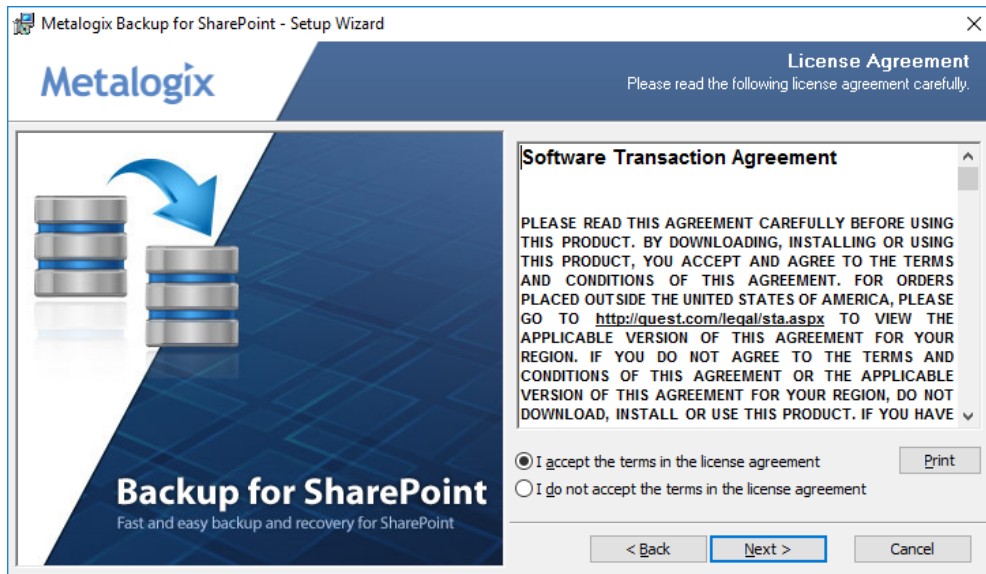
Metalogix Backup for SharePoint - Setup Wizard

Metalogix

License Agreement
Please read the following license agreement carefully.

Backup for SharePoint
Fast and easy backup and recovery for SharePoint

Software Transaction Agreement

PLEASE READ THIS AGREEMENT CAREFULLY BEFORE USING THIS PRODUCT. BY DOWNLOADING, INSTALLING OR USING THIS PRODUCT, YOU ACCEPT AND AGREE TO THE TERMS AND CONDITIONS OF THIS AGREEMENT. FOR ORDERS PLACED OUTSIDE THE UNITED STATES OF AMERICA, PLEASE GO TO http://quest.com/legal/sta.aspx TO VIEW THE APPLICABLE VERSION OF THIS AGREEMENT FOR YOUR REGION. IF YOU DO NOT AGREE TO THE TERMS AND CONDITIONS OF THIS AGREEMENT OR THE APPLICABLE VERSION OF THIS AGREEMENT FOR YOUR REGION, DO NOT DOWNLOAD, INSTALL OR USE THIS PRODUCT. IF YOU HAVE

I accept the terms in the license agreement
I do not accept the terms in the license agreement
Print

< Back
Next >
Cancel